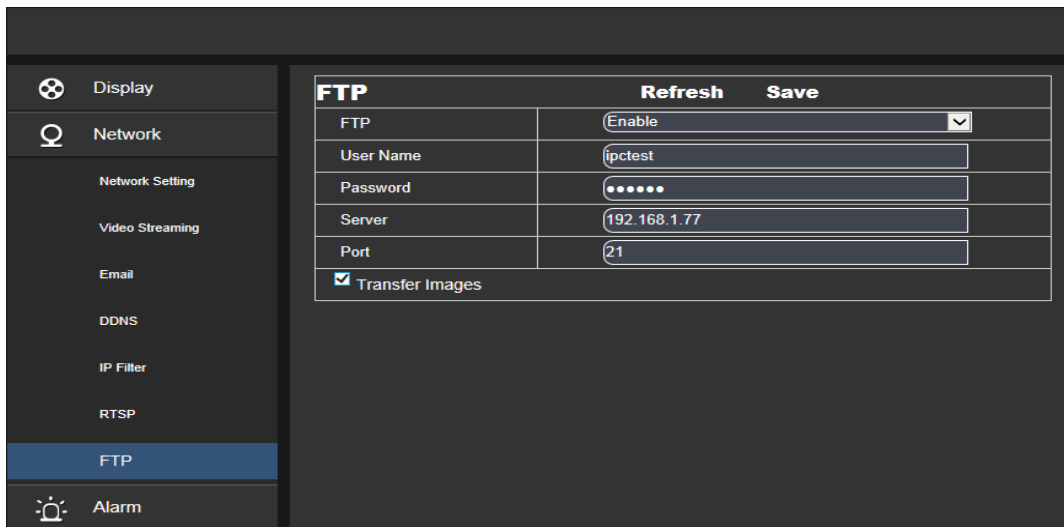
Display

Network

Network Setting

Video Streaming

Email

DDNS

IP Filter

RTSP

FTP

Alarm

FTP Refresh Save

| FTP | Enable |
|---|---|
| User Name | ipctest |
| Password | •••••• |
| Server | 192.168.1.77 |
| Port | 21 |

Transfer Images